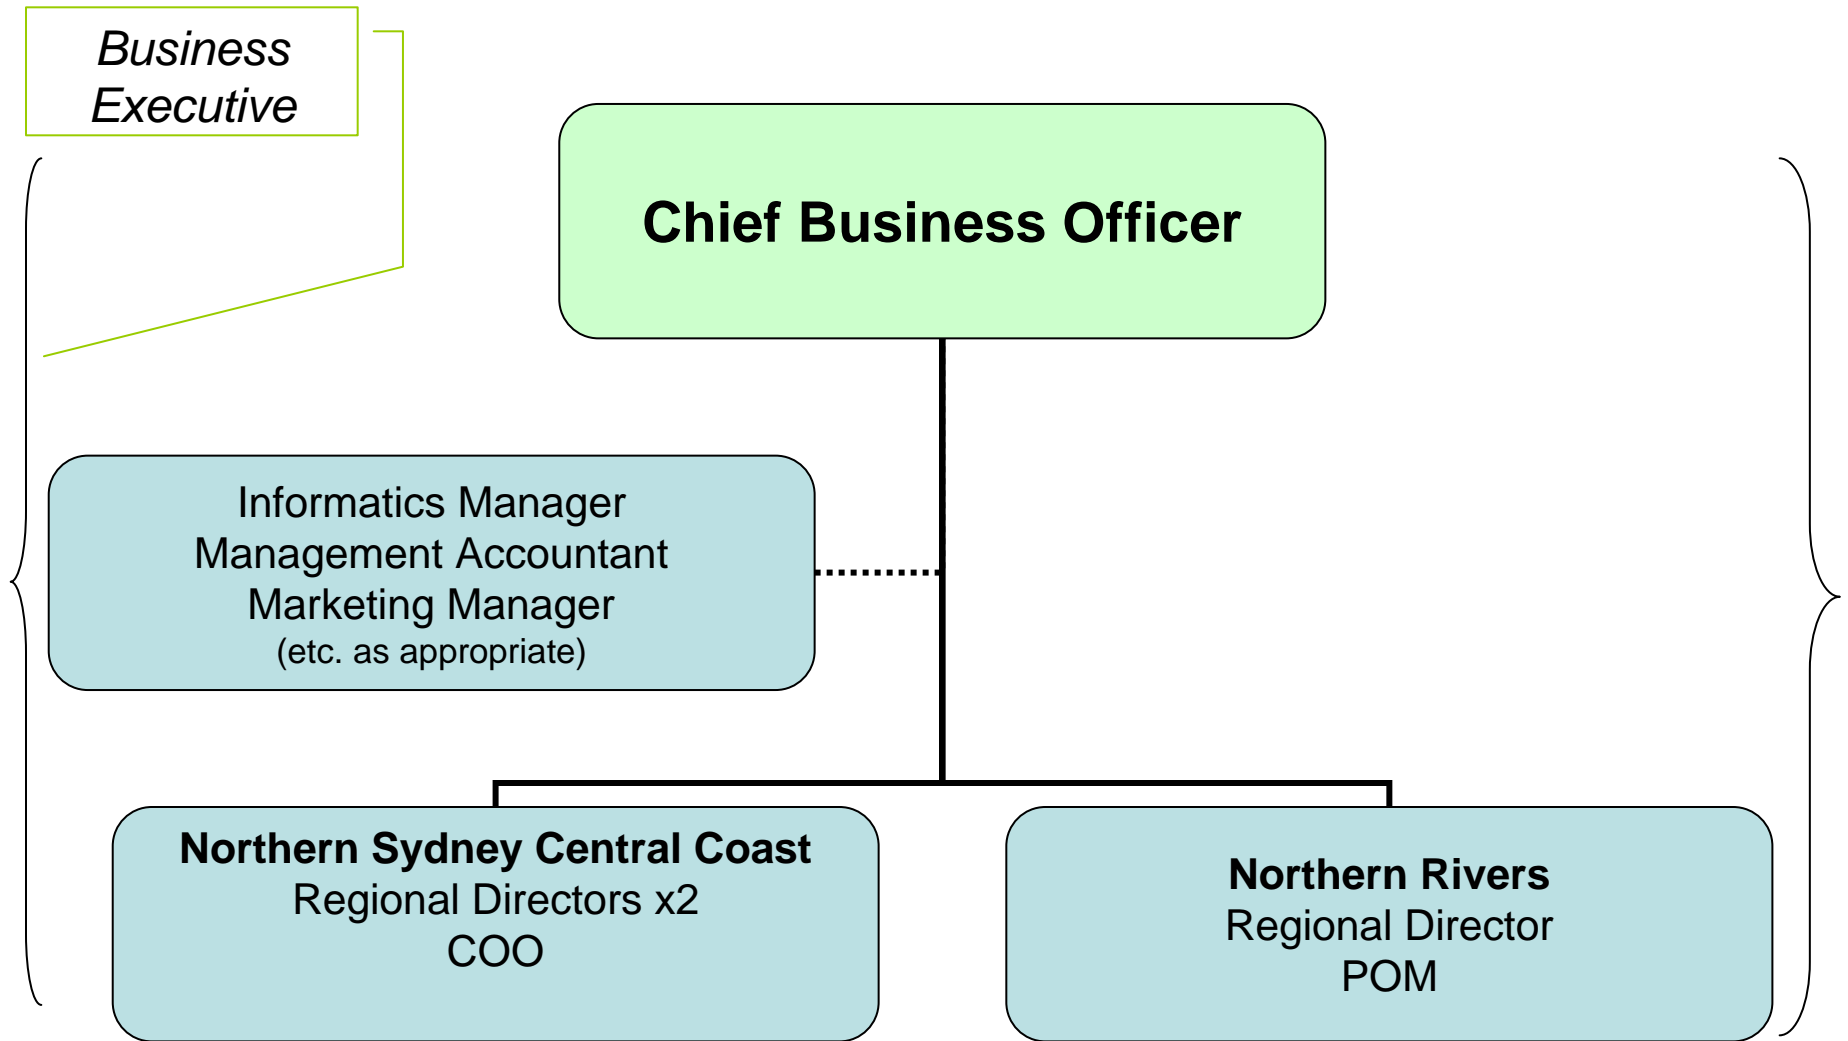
Business Executive

Chief Business Officer

Informatics Manager
Management Accountant
Marketing Manager
(etc. as appropriate)

Northern Sydney Central Coast
Regional Directors x2
COO

Northern Rivers
Regional Director
POM